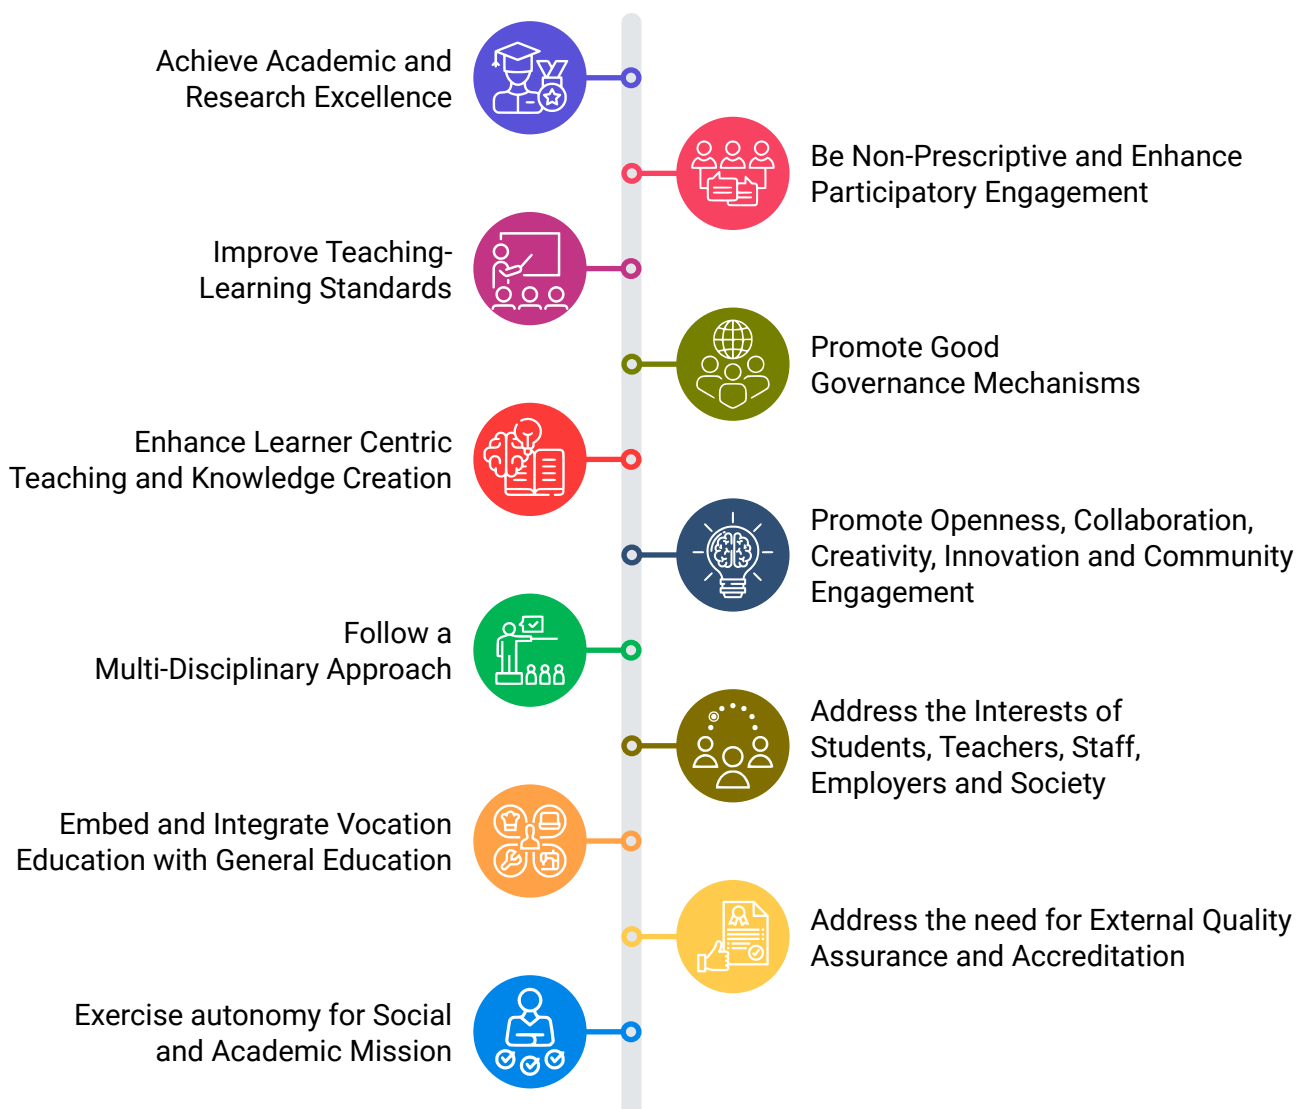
Achieve Academic and Research Excellence

Be Non-Prescriptive and Enhance Participatory Engagement

Improve Teaching-Learning Standards

Promote Good Governance Mechanisms

Enhance Learner Centric Teaching and Knowledge Creation

Promote Openness, Collaboration, Creativity, Innovation and Community Engagement

Follow a Multi-Disciplinary Approach

Address the Interests of Students, Teachers, Staff, Employers and Society

Embed and Integrate Vocation Education with General Education

Address the need for External Quality Assurance and Accreditation

Exercise autonomy for Social and Academic Mission